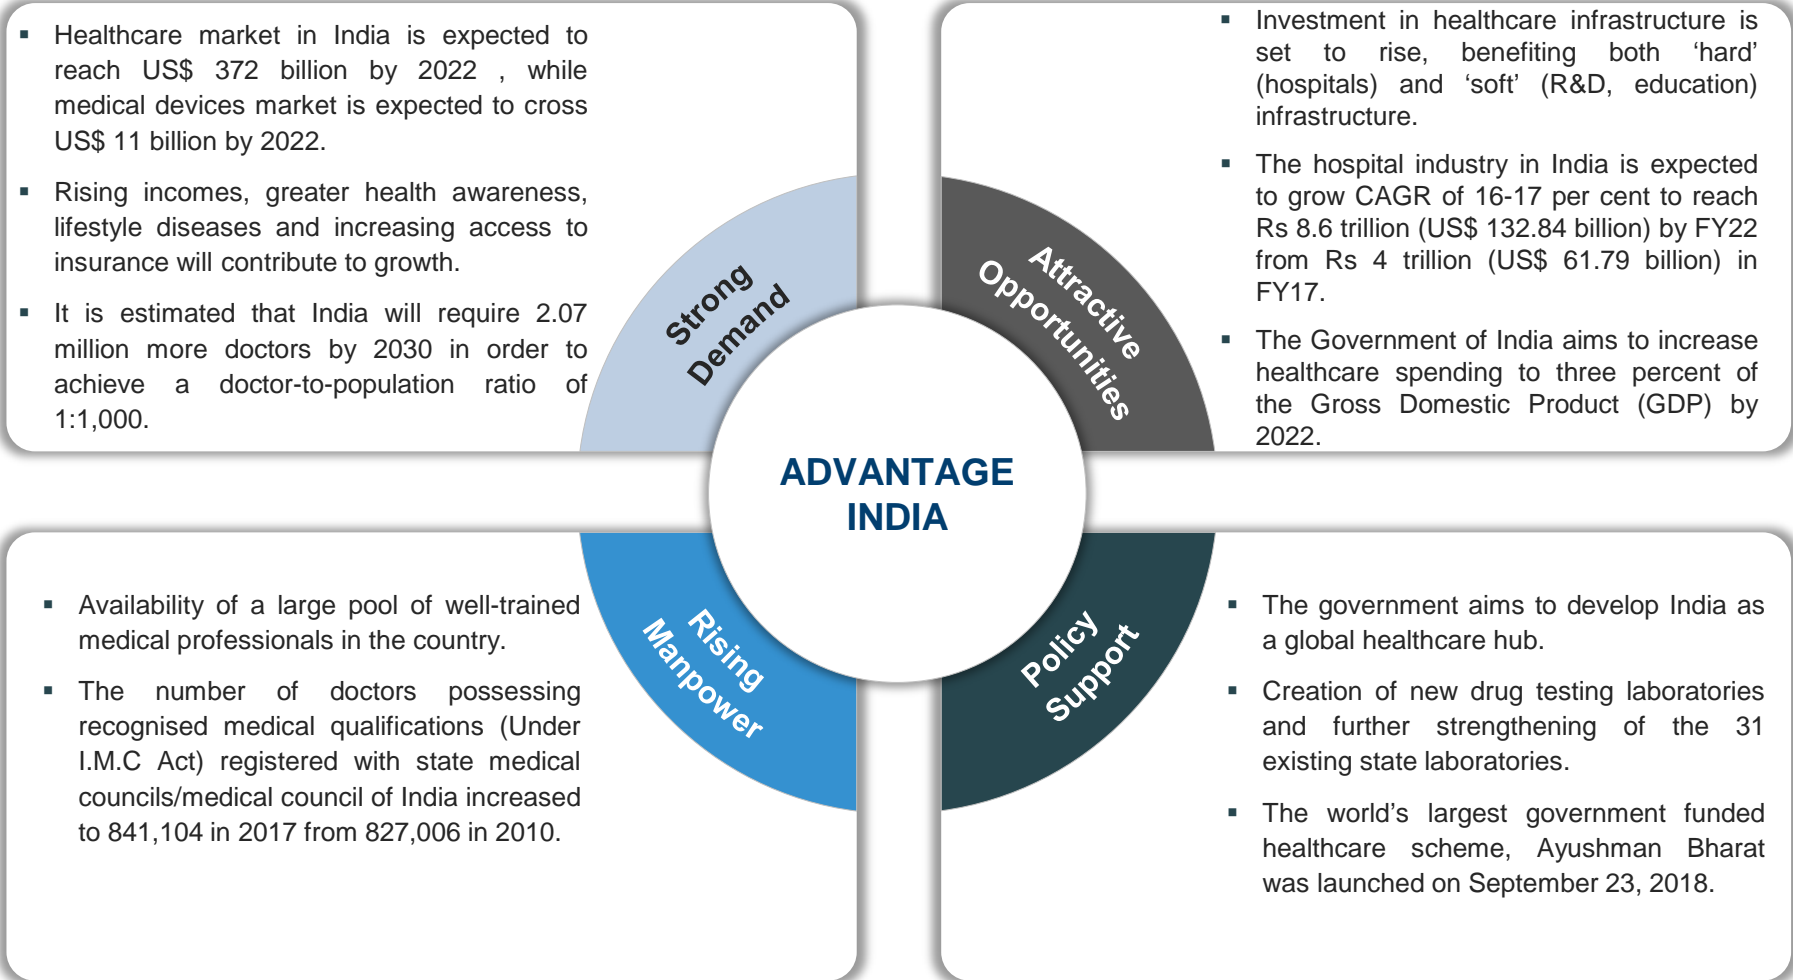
- Healthcare market in India is expected to reach US$ 372 billion by 2022 , while medical devices market is expected to cross US$ 11 billion by 2022.
- Rising incomes, greater health awareness, lifestyle diseases and increasing access to insurance will contribute to growth.
- It is estimated that India will require 2.07 million more doctors by 2030 in order to achieve a doctor-to-population ratio of 1:1,000.

- Investment in healthcare infrastructure is set to rise, benefiting both ‘hard’ (hospitals) and ‘soft’ (R&D, education) infrastructure.
- The hospital industry in India is expected to grow CAGR of 16-17 per cent to reach Rs 8.6 trillion (US$ 132.84 billion) by FY22 from Rs 4 trillion (US$ 61.79 billion) in FY17.
- The Government of India aims to increase healthcare spending to three percent of the Gross Domestic Product (GDP) by 2022.

Strong Demand

Attractive Opportunities

ADVANTAGE INDIA

Rising Manpower

Policy Support

- Availability of a large pool of well-trained medical professionals in the country.
- The number of doctors possessing recognised medical qualifications (Under I.M.C Act) registered with state medical councils/medical council of India increased to 841,104 in 2017 from 827,006 in 2010.

- The government aims to develop India as a global healthcare hub.
- Creation of new drug testing laboratories and further strengthening of the 31 existing state laboratories.
- The world’s largest government funded healthcare scheme, Ayushman Bharat was launched on September 23, 2018.